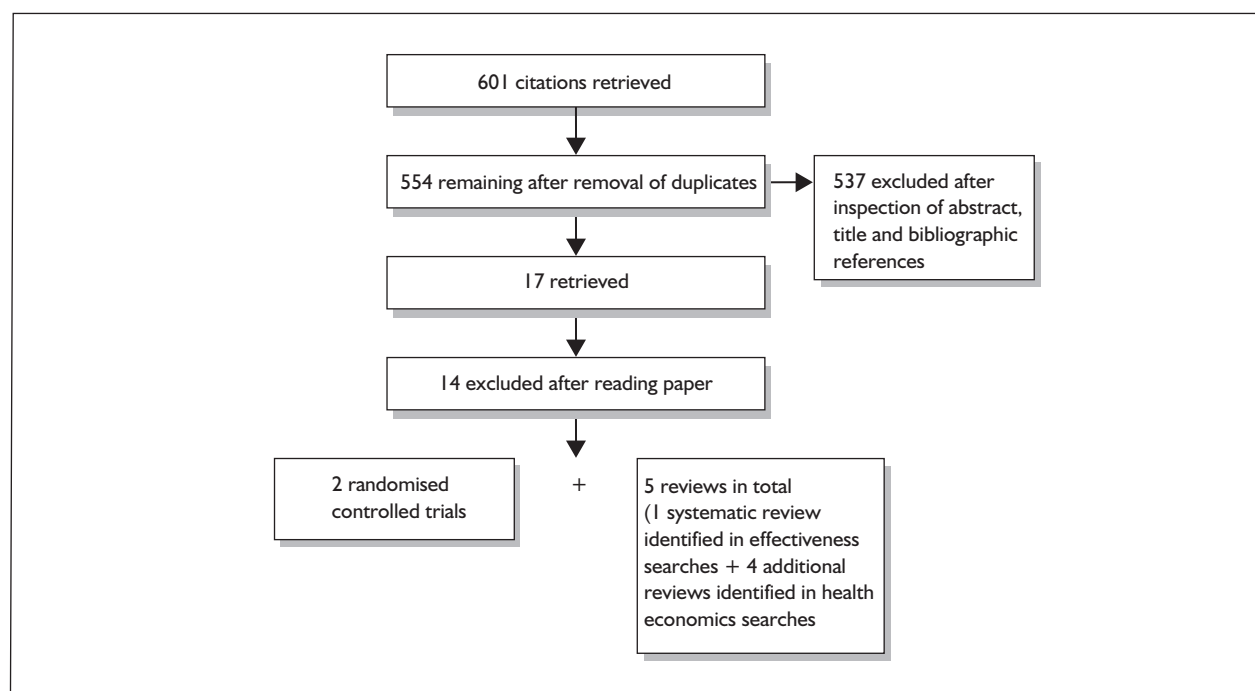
601 citations retrieved

554 remaining after removal of duplicates

537 excluded after inspection of abstract, title and bibliographic references

17 retrieved

14 excluded after reading paper

2 randomised controlled trials

+

5 reviews in total (1 systematic review identified in effectiveness searches + 4 additional reviews identified in health economics searches